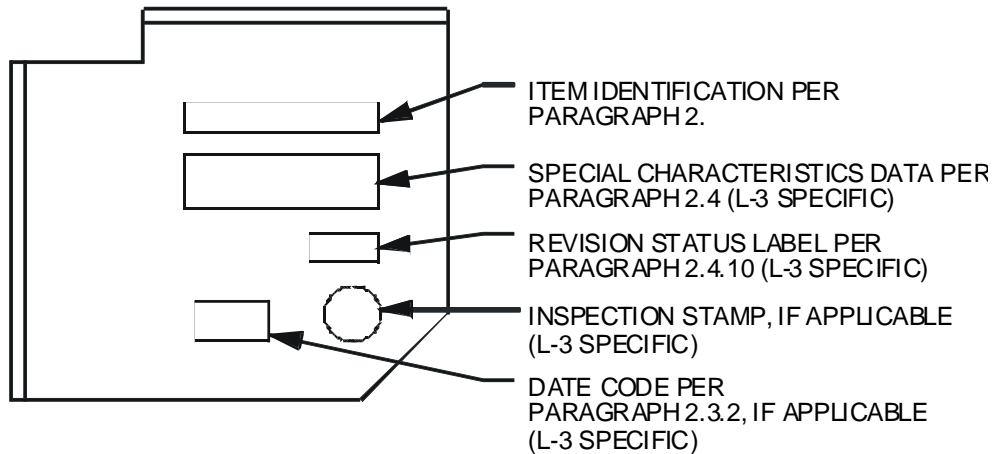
ITEM IDENTIFICATION PER PARAGRAPH 2.

SPECIAL CHARACTERISTICS DATA PER PARAGRAPH 2.4 (L-3 SPECIFIC)

REVISION STATUS LABEL PER PARAGRAPH 2.4.10 (L-3 SPECIFIC)

INSPECTION STAMP, IF APPLICABLE (L-3 SPECIFIC)

DATE CODE PER PARAGRAPH 2.3.2, IF APPLICABLE (L-3 SPECIFIC)